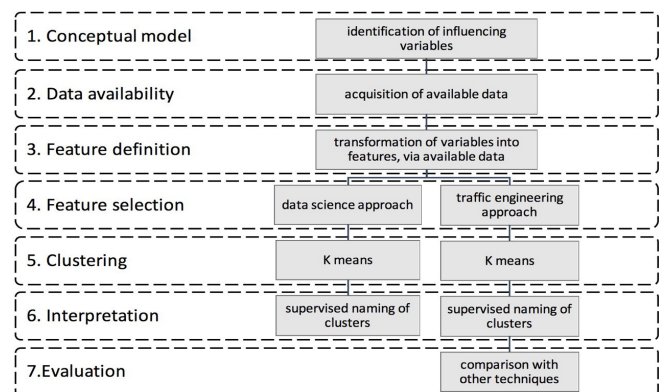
1. Conceptual model

identification of influencing variables

2. Data availability

acquisition of available data

3. Feature definition

transformation of variables into features, via available data

4. Feature selection

data science approach

traffic engineering approach

5. Clustering

K means

K means

6. Interpretation

supervised naming of clusters

supervised naming of clusters

7.Evaluation

comparison with other techniques